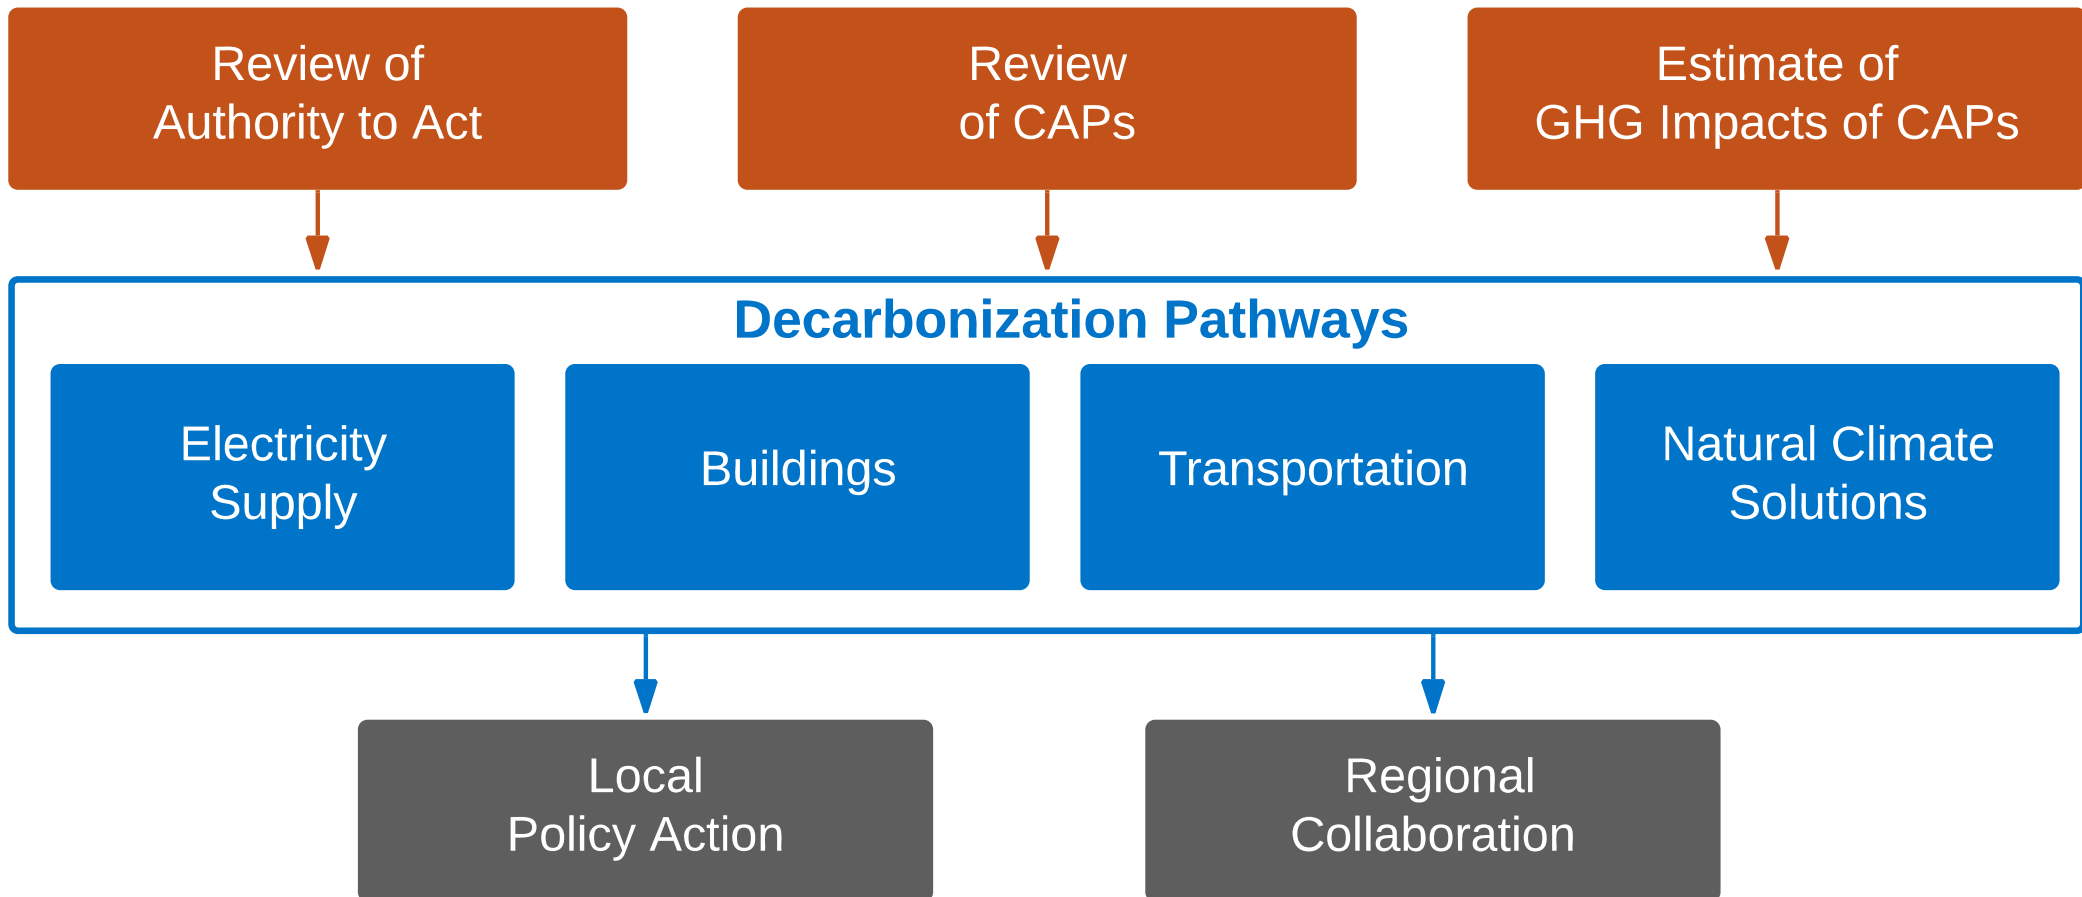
Review of Authority to Act

Review of CAPs

Estimate of GHG Impacts of CAPs

Decarbonization Pathways

Electricity Supply

Buildings

Transportation

Natural Climate Solutions

Local Policy Action

Regional Collaboration